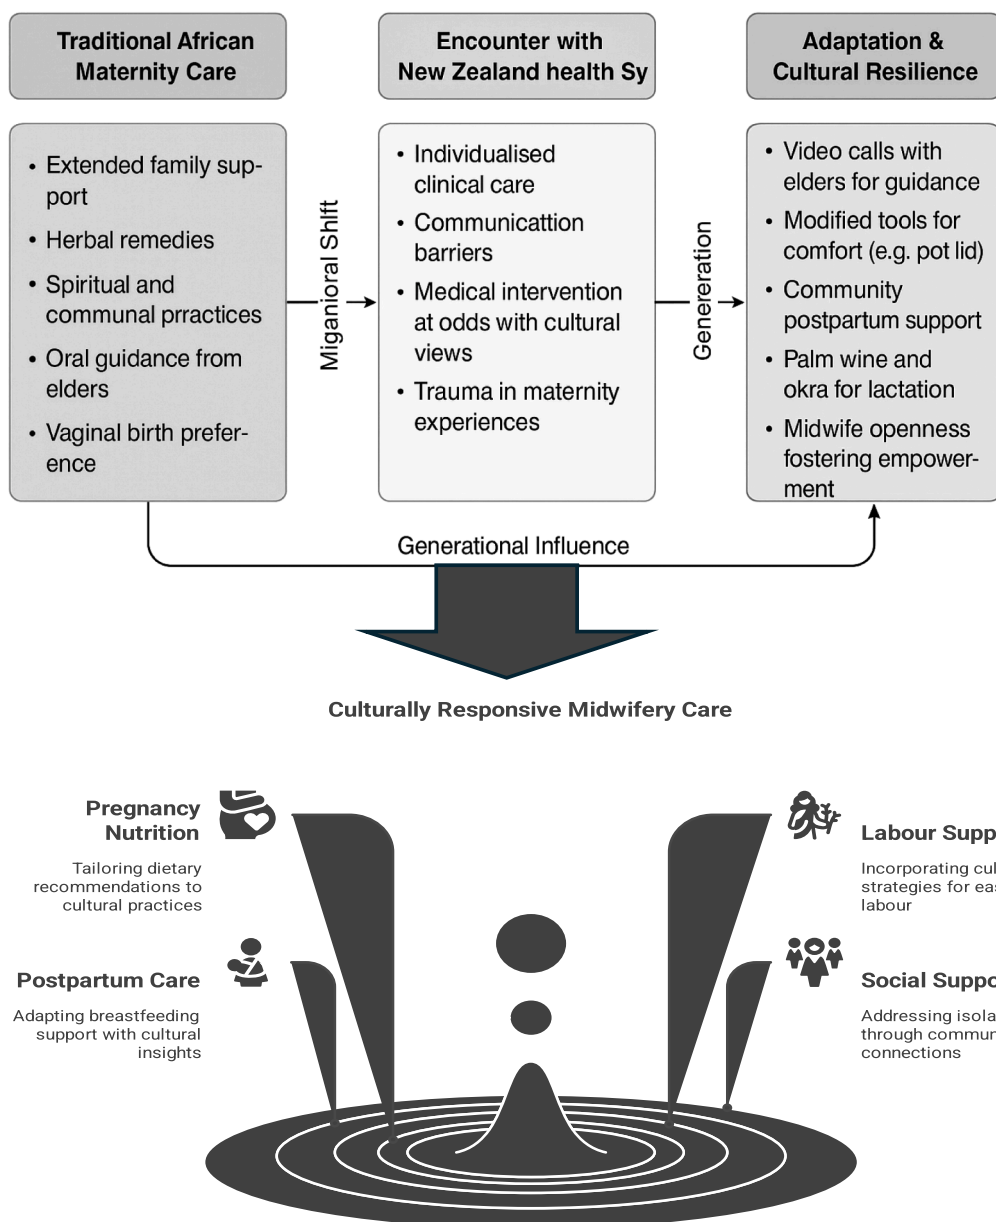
Traditional African Maternity Care

Encounter with New Zealand health Sy

Adaptation & Cultural Resilience

• Extended family support
• Herbal remedies
• Spiritual and communal prractices
• Oral guidance from elders
• Vaginal birth preference

Miganioral Shift

• Individualised clinical care
• Communicattion barriers
• Medical intervention at odds with cultural views
• Trauma in maternity experiences

Genereration

• Video calls with elders for guidance
• Modified tools for comfort (e.g. pot lid)
• Community postpartum support
• Palm wine and okra for lactation
• Midwife openness fostering empowerment

Generational Influence

Culturally Responsive Midwifery Care

Pregnancy Nutrition

Tailoring dietary recommendations to cultural practices

Postpartum Care

Adapting breastfeeding support with cultural insights

Labour Supp

Incorporating cul strategies for ea labour

Social Suppo

Addressing isola through commu connections